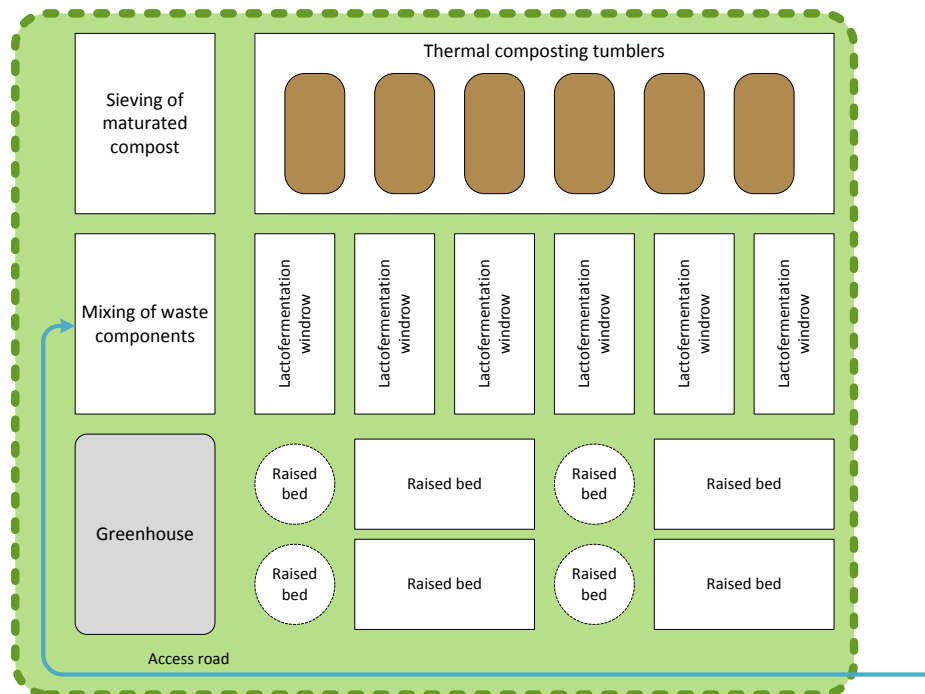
Sieving of maturated compost

Thermal composting tumblers

Mixing of waste components

Lactofermentation windrow

Lactofermentation windrow

Lactofermentation windrow

Lactofermentation windrow

Lactofermentation windrow

Lactofermentation windrow

Greenhouse

Raised bed

Raised bed

Raised bed

Raised bed

Raised bed

Raised bed

Raised bed

Raised bed

Access road